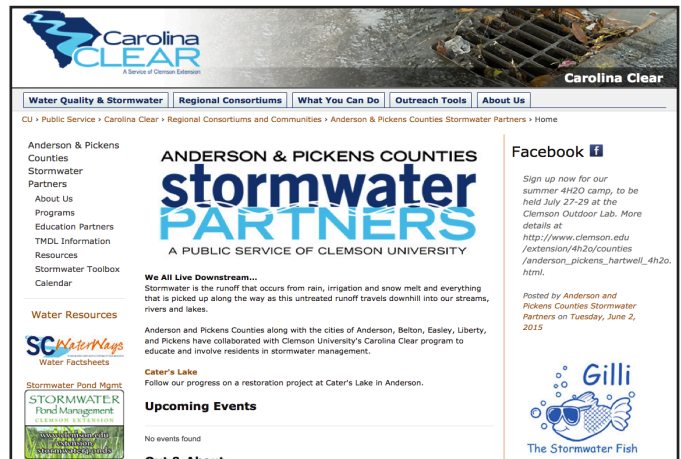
Carolina CLEAR
A Service of Clemson Extension

Carolina Clear

Water Quality & Stormwater | Regional Consortiums | What You Can Do | Outreach Tools | About Us

CU › Public Service › Carolina Clear › Regional Consortiums and Communities › Anderson & Pickens Counties Stormwater Partners › Home

Anderson & Pickens Counties Stormwater Partners
About Us
Programs
Education Partners
TMDL Information
Resources
Stormwater Toolbox
Calendar

Water Resources

SC WaterWays
Water Factsheets

Stormwater Pond Mgmt

STORMWATER Pond Management
CLEMSON EXTENSION
www.clemson.edu/extension/stormwaterponds

ANDERSON & PICKENS COUNTIES
stormwater
PARTNERS
A PUBLIC SERVICE OF CLEMSON UNIVERSITY

We All Live Downstream...
Stormwater is the runoff that occurs from rain, irrigation and snow melt and everything that is picked up along the way as this untreated runoff travels downhill into our streams, rivers and lakes.

Anderson and Pickens Counties along with the cities of Anderson, Belton, Easley, Liberty, and Pickens have collaborated with Clemson University's Carolina Clear program to educate and involve residents in stormwater management.

Cater's Lake
Follow our progress on a restoration project at Cater's Lake in Anderson.

Upcoming Events

No events found

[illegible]

Facebook

Sign up now for our summer 4H2O camp, to be held July 27-29 at the Clemson Outdoor Lab. More details at http://www.clemson.edu/extension/4h2o/counties/anderson_pickens_hartwell_4h2o.html.

Posted by Anderson and Pickens Counties Stormwater Partners on Tuesday, June 2, 2015

Gilli
The Stormwater Fish